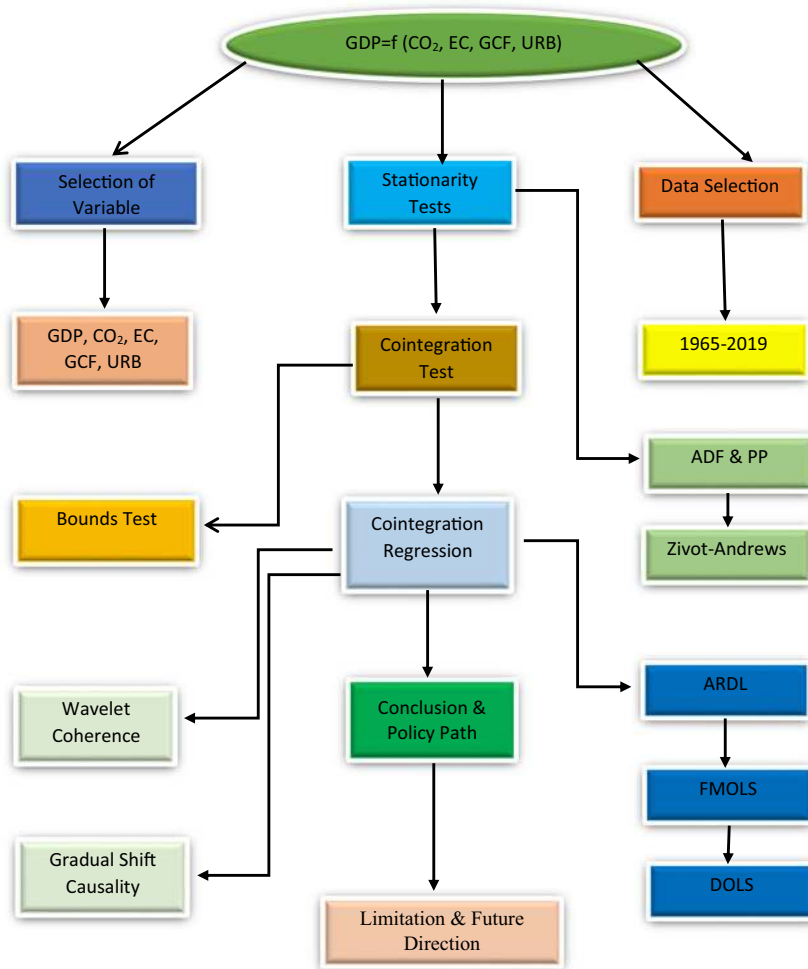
GDP=f ($CO_2$, EC, GCF, URB)

Selection of Variable

Stationarity Tests

Data Selection

GDP, $CO_2$, EC, GCF, URB

Cointegration Test

1965-2019

ADF & PP

Bounds Test

Cointegration Regression

Zivot-Andrews

Wavelet Coherence

Conclusion & Policy Path

ARDL

FMOLS

Gradual Shift Causality

DOLS

Limitation & Future Direction